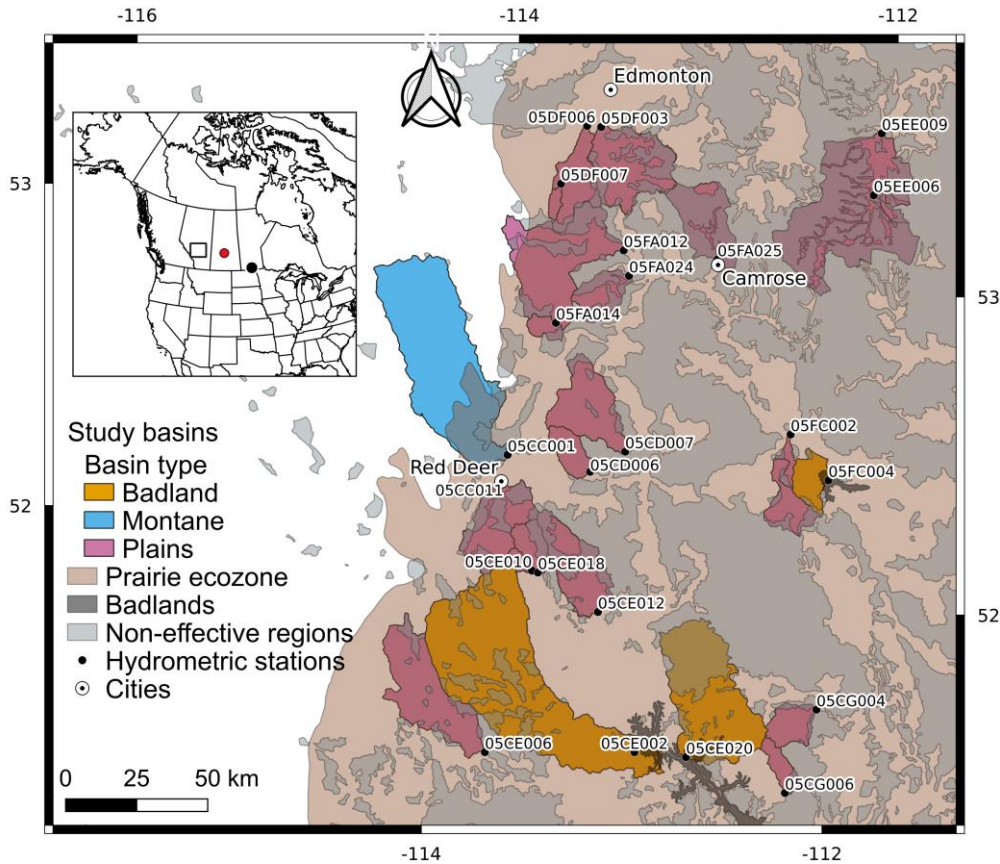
-116
-114
-112
53
52
53
52
-114
-112
Edmonton
05DF006
05DF003
05EE009
05DF007
05EE006
05FA012
05FA025
05FA024
Camrose
05FA014
05CC001
05CD007
05FC002
Red Deer
05CD006
05CC011
05FC004
05CE010
05CE018
05CE012
05CG004
05CE006
05CE002
05CE020
05CG006
Study basins
Basin type
Badland
Montane
Plains
Prairie ecozone
Badlands
Non-effective regions
Hydrometric stations
Cities
0
25
50 km